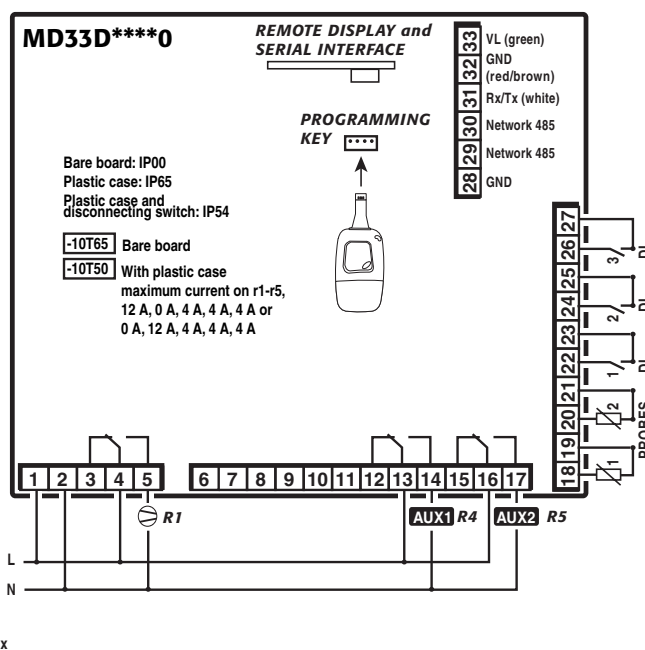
MD33D****0

REMOTE DISPLAY and SERIAL INTERFACE

33 VL (green)
32 GND (red/brown)
31 Rx/Tx (white)
30 Network 485
29 Network 485
28 GND

PROGRAMMING KEY

Bare board: IP00
Plastic case: IP65
Plastic case and disconnecting switch: IP54

-10T65 Bare board
-10T50 With plastic case maximum current on r1-r5, 12 A, 0 A, 4 A, 4 A, 4 A or 0 A, 12 A, 4 A, 4 A, 4 A

27
26
25
24
23
22
21
20
19
18

3 DI
2 DI
1 DI
2
1
PROBES

1 2 3 4 5 6 7 8 9 10 11 12 13 14 15 16 17

R1
AUX1 R4
AUX2 R5

L
N

x